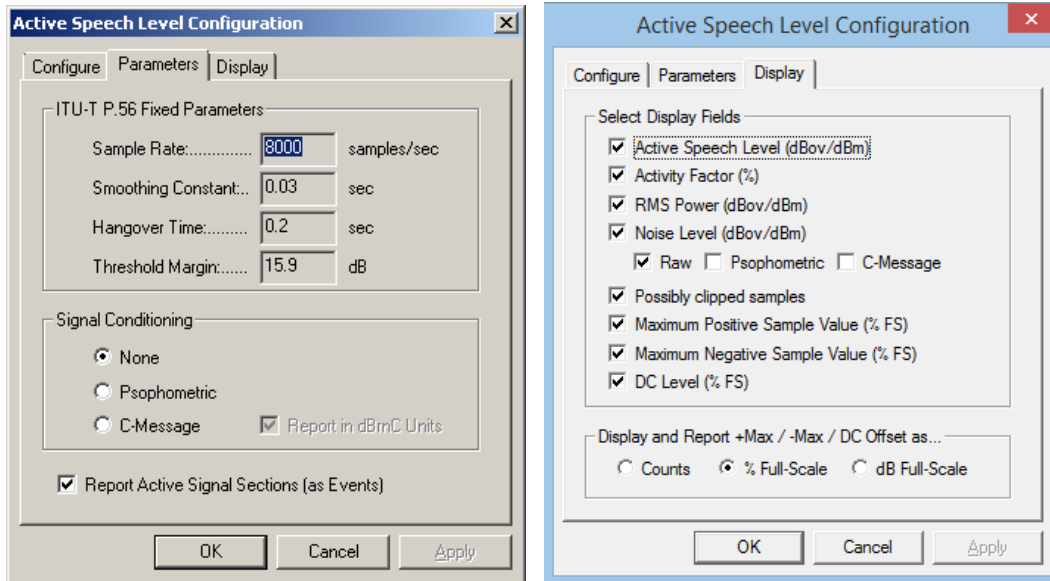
Active Speech Level Configuration

Configure | Parameters | Display

ITU-T P.56 Fixed Parameters

Sample Rate:............ 8000 samples/sec

Smoothing Constant:.. 0.03 sec

Hangover Time:......... 0.2 sec

Threshold Margin:...... 15.9 dB

Signal Conditioning

None

Psophometric

C-Message

Report in dBmC Units

Report Active Signal Sections (as Events)

OK Cancel Apply

Active Speech Level Configuration

Configure | Parameters | Display

Select Display Fields

Active Speech Level (dBov/dBm)

Activity Factor (%)

RMS Power (dBov/dBm)

Noise Level (dBov/dBm)

Raw Psophometric C-Message

Possibly clipped samples

Maximum Positive Sample Value (% FS)

Maximum Negative Sample Value (% FS)

DC Level (% FS)

Display and Report +Max / -Max / DC Offset as...

Counts % Full-Scale dB Full-Scale

OK Cancel Apply